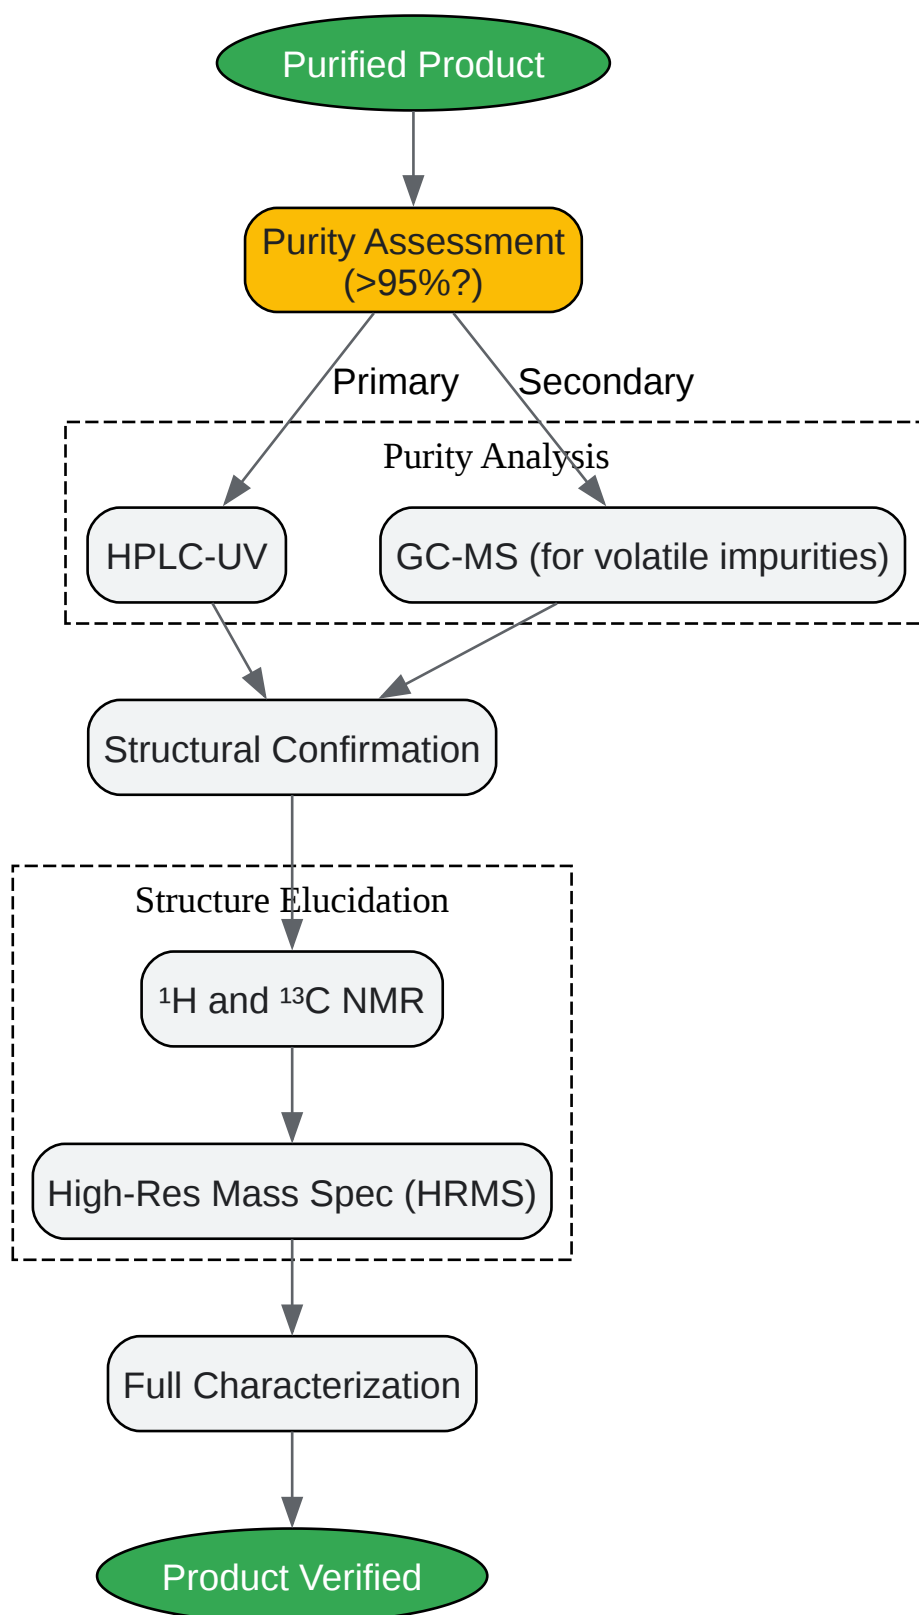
Purified Product

Purity Assessment (>95%?)

Primary

Secondary

Purity Analysis

HPLC-UV

GC-MS (for volatile impurities)

Structural Confirmation

Structure Elucidation

$^{1}$H and $^{13}$C NMR

High-Res Mass Spec (HRMS)

Full Characterization

Product Verified